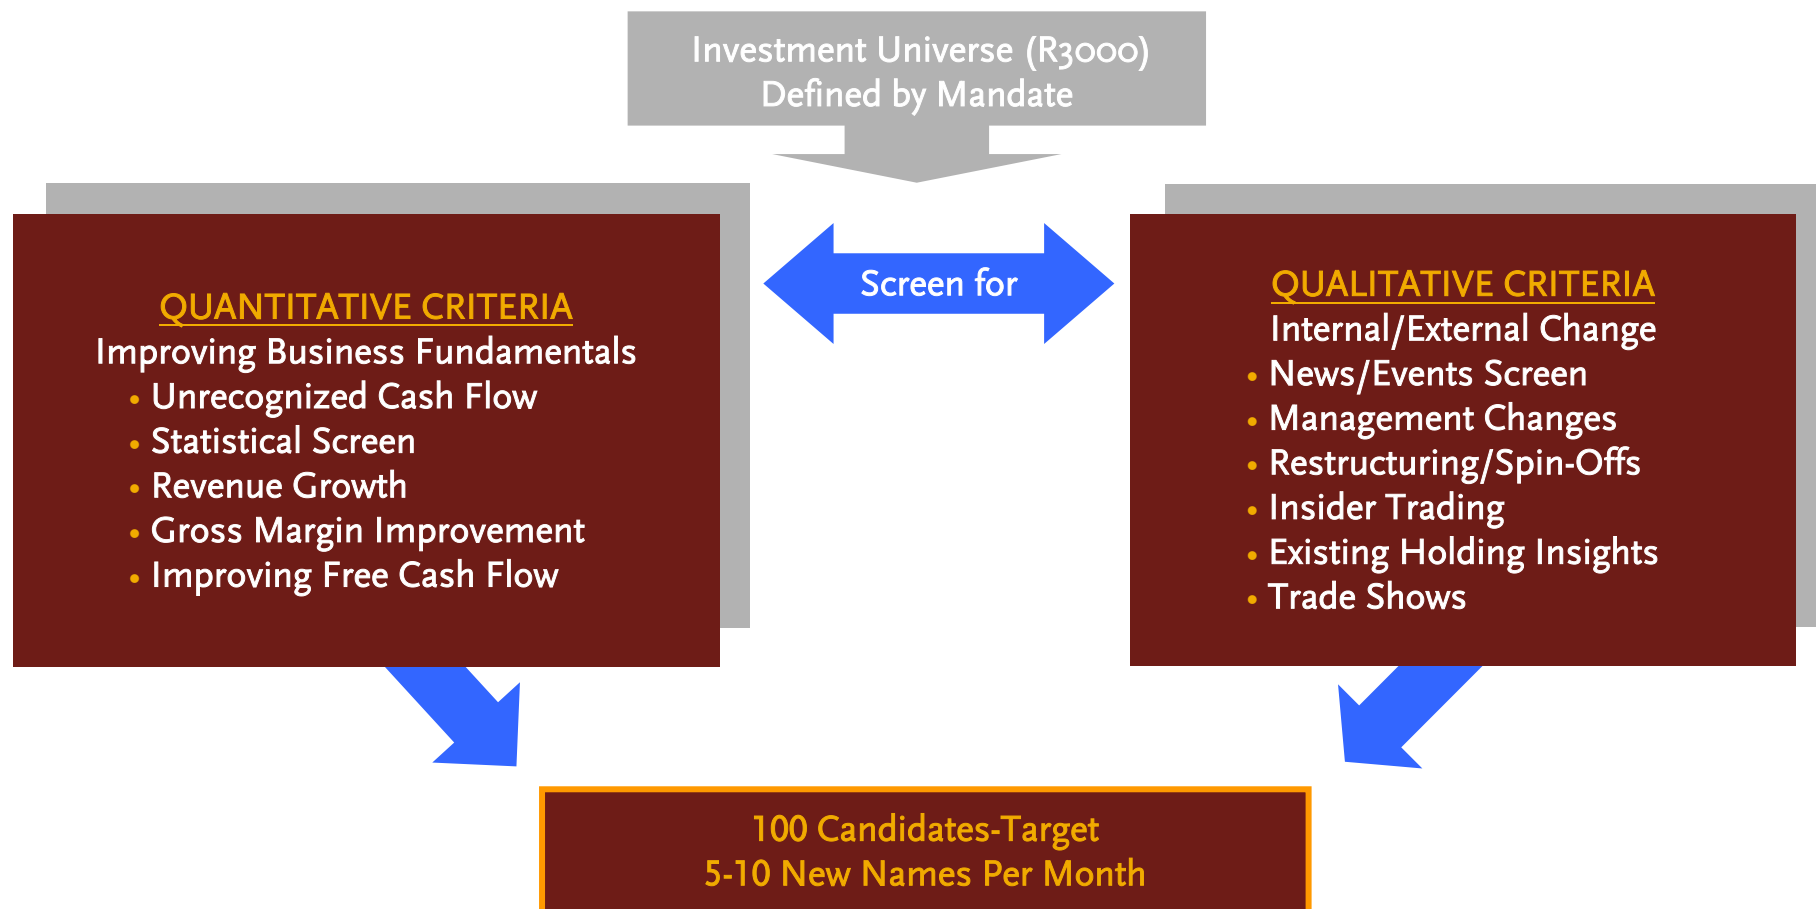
Investment Universe (R3000)
Defined by Mandate

Screen for

QUANTITATIVE CRITERIA
Improving Business Fundamentals
• Unrecognized Cash Flow
• Statistical Screen
• Revenue Growth
• Gross Margin Improvement
• Improving Free Cash Flow

QUALITATIVE CRITERIA
Internal/External Change
• News/Events Screen
• Management Changes
• Restructuring/Spin-Offs
• Insider Trading
• Existing Holding Insights
• Trade Shows

100 Candidates-Target
5-10 New Names Per Month